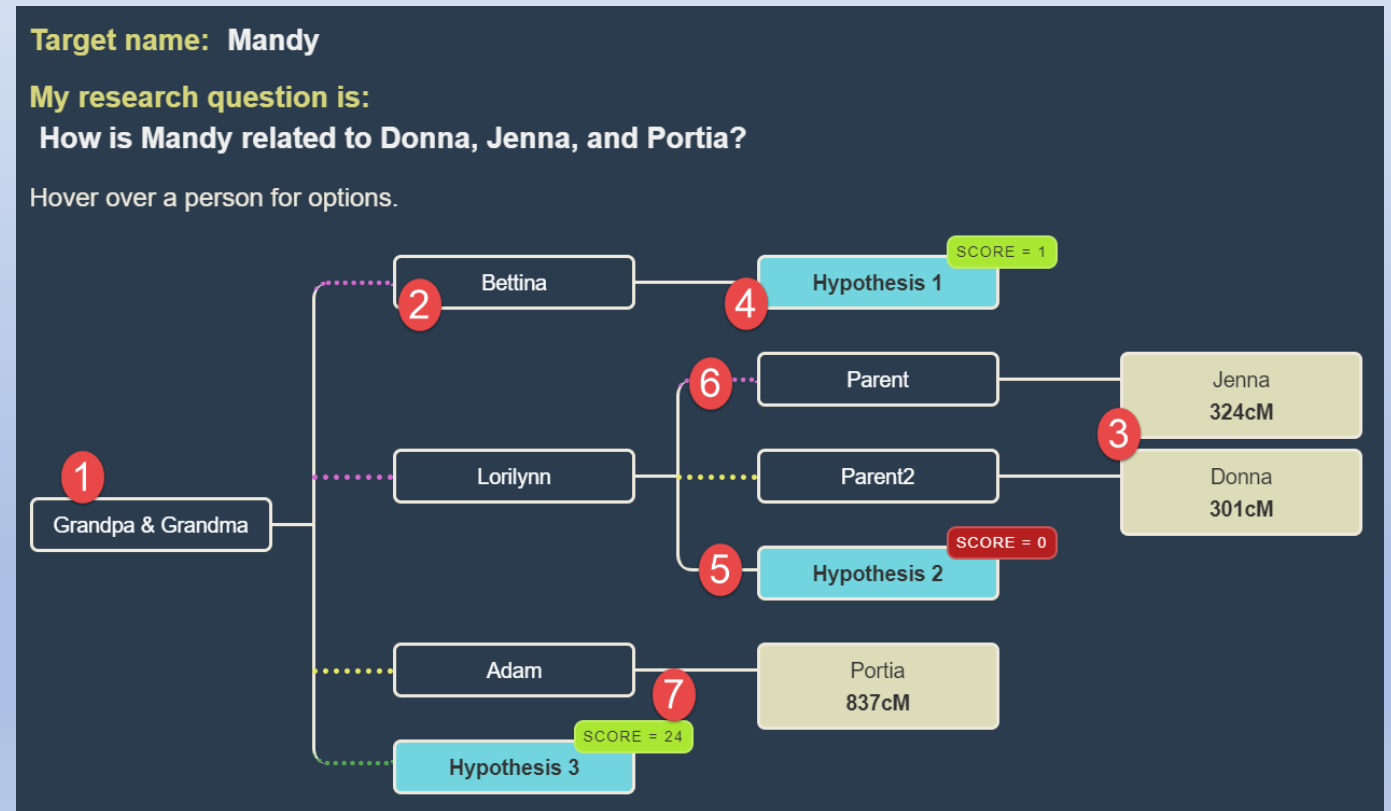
Target name: Mandy

My research question is:
How is Mandy related to Donna, Jenna, and Portia?

Hover over a person for options.

1
Grandpa & Grandma

2
Bettina

4
Hypothesis 1
SCORE = 1

Lorilynn

6
Parent

Parent2

3
Jenna
324cM

Donna
301cM

5
Hypothesis 2
SCORE = 0

Adam

7

Portia
837cM

Hypothesis 3
SCORE = 24